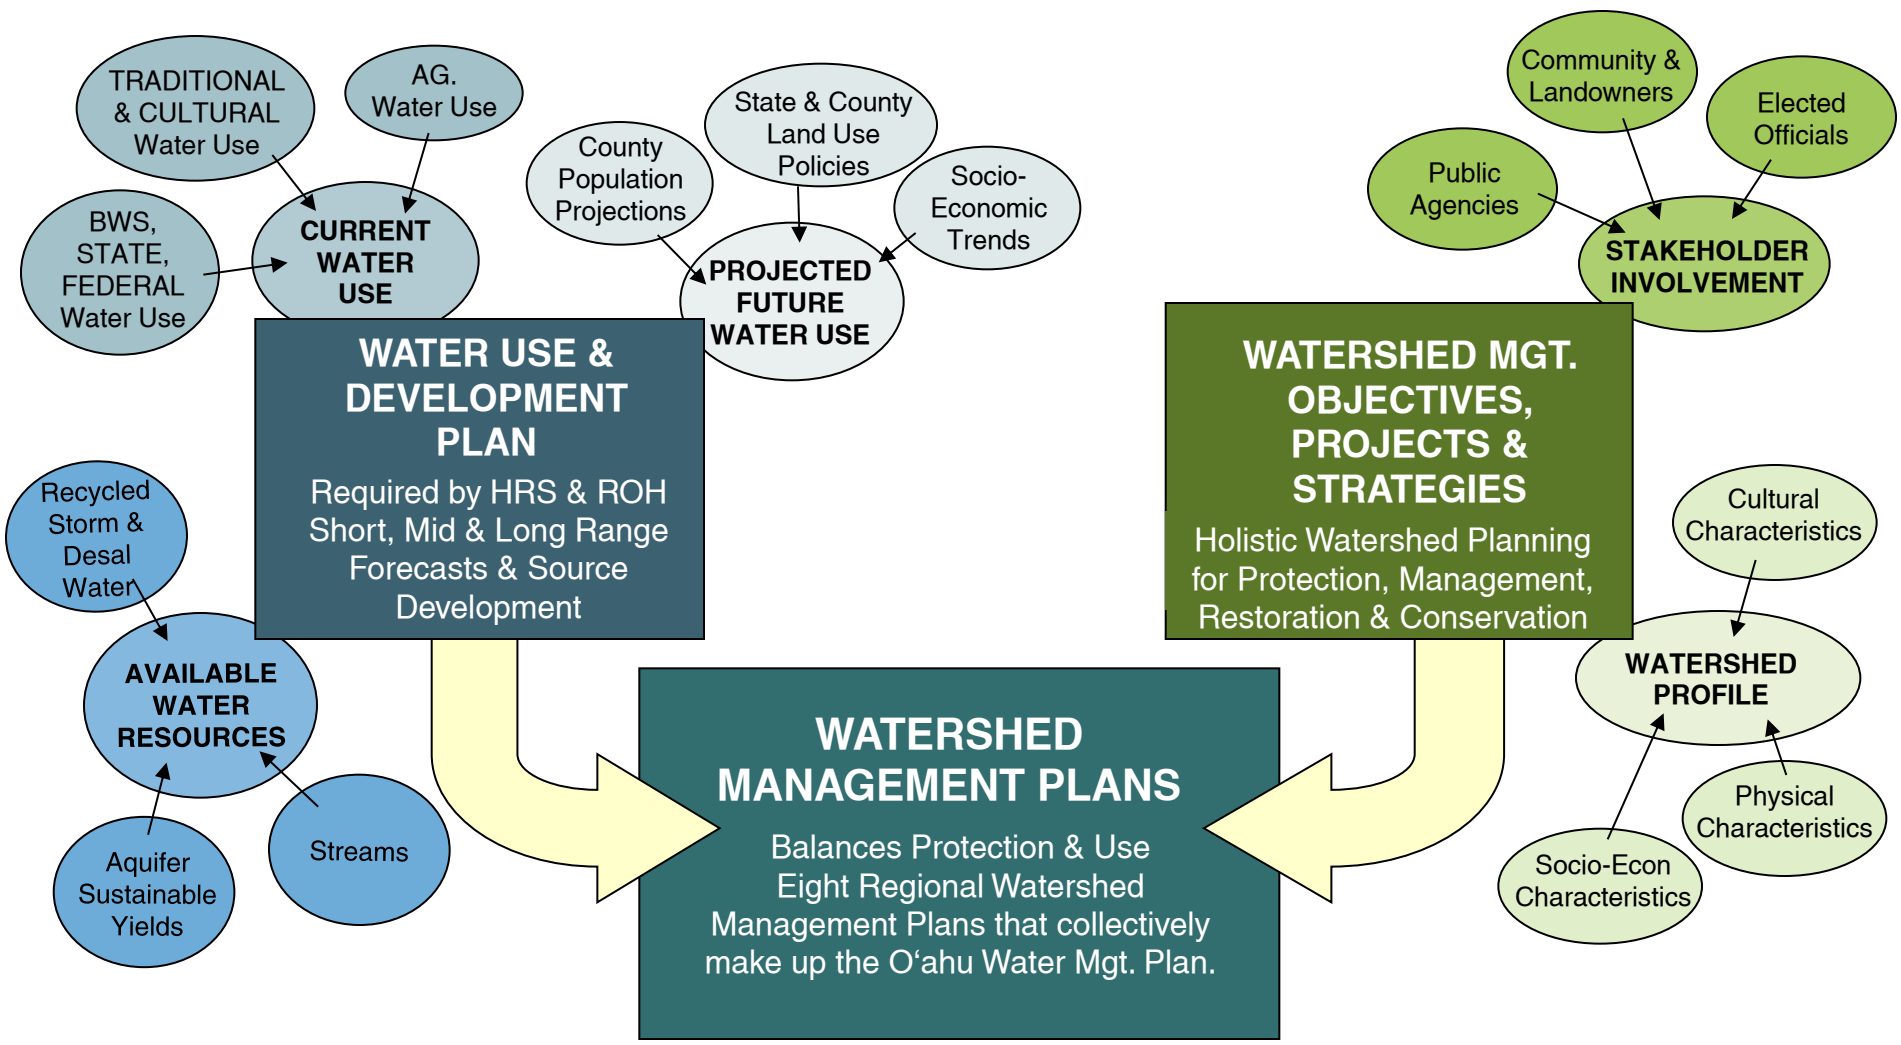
TRADITIONAL & CULTURAL Water Use

AG. Water Use

BWS, STATE, FEDERAL Water Use

CURRENT WATER USE

County Population Projections

State & County Land Use Policies

Socio-Economic Trends

PROJECTED FUTURE WATER USE

Community & Landowners

Elected Officials

Public Agencies

STAKEHOLDER INVOLVEMENT

WATER USE & DEVELOPMENT PLAN

Required by HRS & ROH Short, Mid & Long Range Forecasts & Source Development

WATERSHED MGT. OBJECTIVES, PROJECTS & STRATEGIES

Holistic Watershed Planning for Protection, Management, Restoration & Conservation

Recycled Storm & Desal Water

AVAILABLE WATER RESOURCES

Aquifer Sustainable Yields

Streams

Cultural Characteristics

WATERSHED PROFILE

Physical Characteristics

Socio-Econ Characteristics

WATERSHED MANAGEMENT PLANS

Balances Protection & Use
Eight Regional Watershed Management Plans that collectively make up the O‘ahu Water Mgt. Plan.